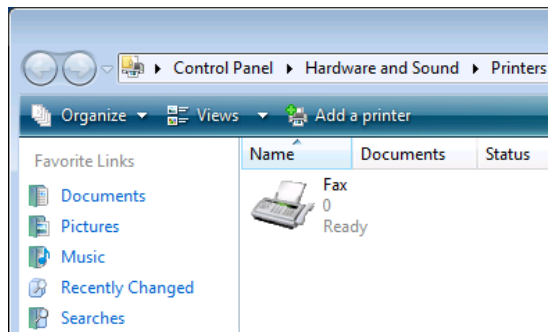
▸ Control Panel ▸ Hardware and Sound ▸ Printers

Organize ▾ Views ▾ Add a printer

Favorite Links

Documents

Pictures

Music

Recently Changed

Searches

| Name | Documents | Status |
|---|---|---|
| Fax | 0 | Ready |